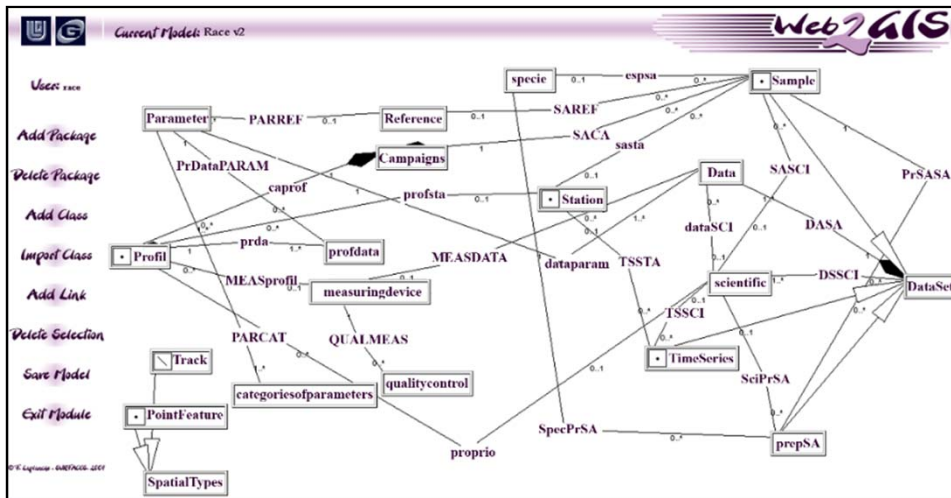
Current Model: Race v2

Web2GIS

User: race

Add Package

Delete Package

Add Class

Import Class

Add Link

Delete Selection

Save Model

Exit Module

© F. Lapierre - GUSTACCS - 2001

Parameter
PARREF
0..1
Reference
SAREF
specie
0..1
espsa
0..*
Sample
SACA
Campaigns
PrDataPARAM
caprof
sasta
profsta
Station
Data
SASCI
PrSASA
Profil
prda
profdata
MEASDATA
dataparam
TSSTA
dataSCI
DASA
MEASprofil
measuringdevice
scientific
DSSCI
DataSet
TSSCI
QUALMEAS
PARCAT
TimeSeries
Track
qualitycontrol
SciPrSA
PointFeature
categoriesofparameters
SpecPrSA
prepSA
proprio
SpatialTypes